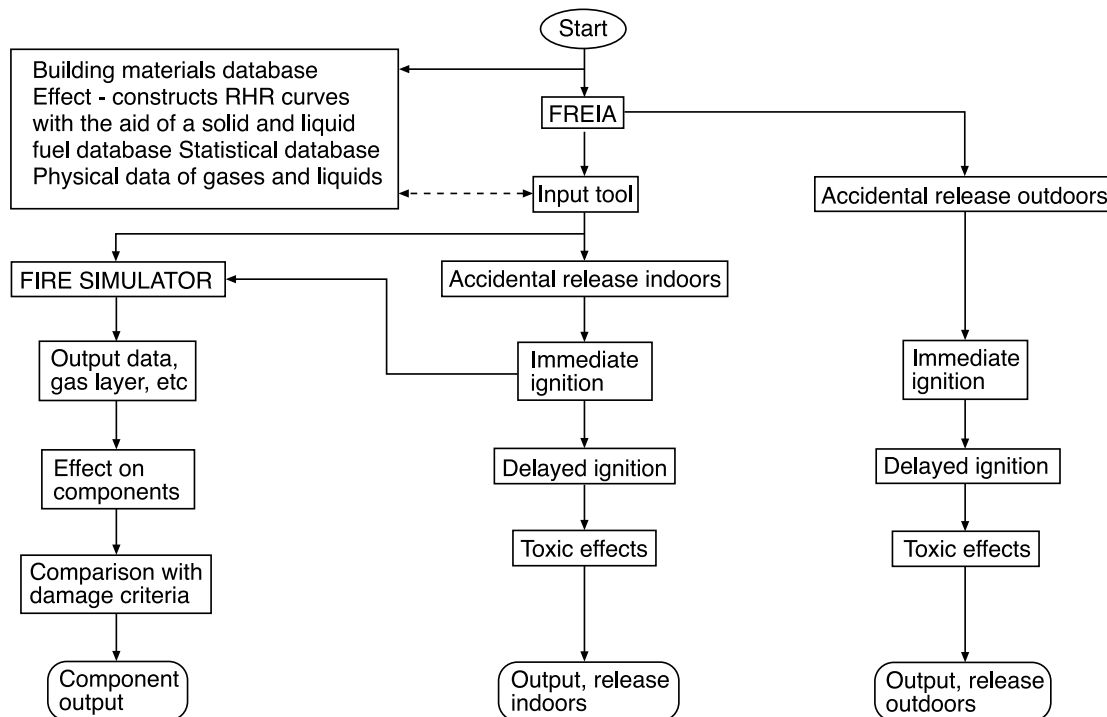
Start

Building materials database
Effect - constructs RHR curves with the aid of a solid and liquid fuel database Statistical database
Physical data of gases and liquids

FREIA

Input tool

Accidental release outdoors

FIRE SIMULATOR

Accidental release indoors

Output data, gas layer, etc

Immediate ignition

Immediate ignition

Effect on components

Delayed ignition

Delayed ignition

Comparison with damage criteria

Toxic effects

Toxic effects

Component output

Output, release indoors

Output, release outdoors